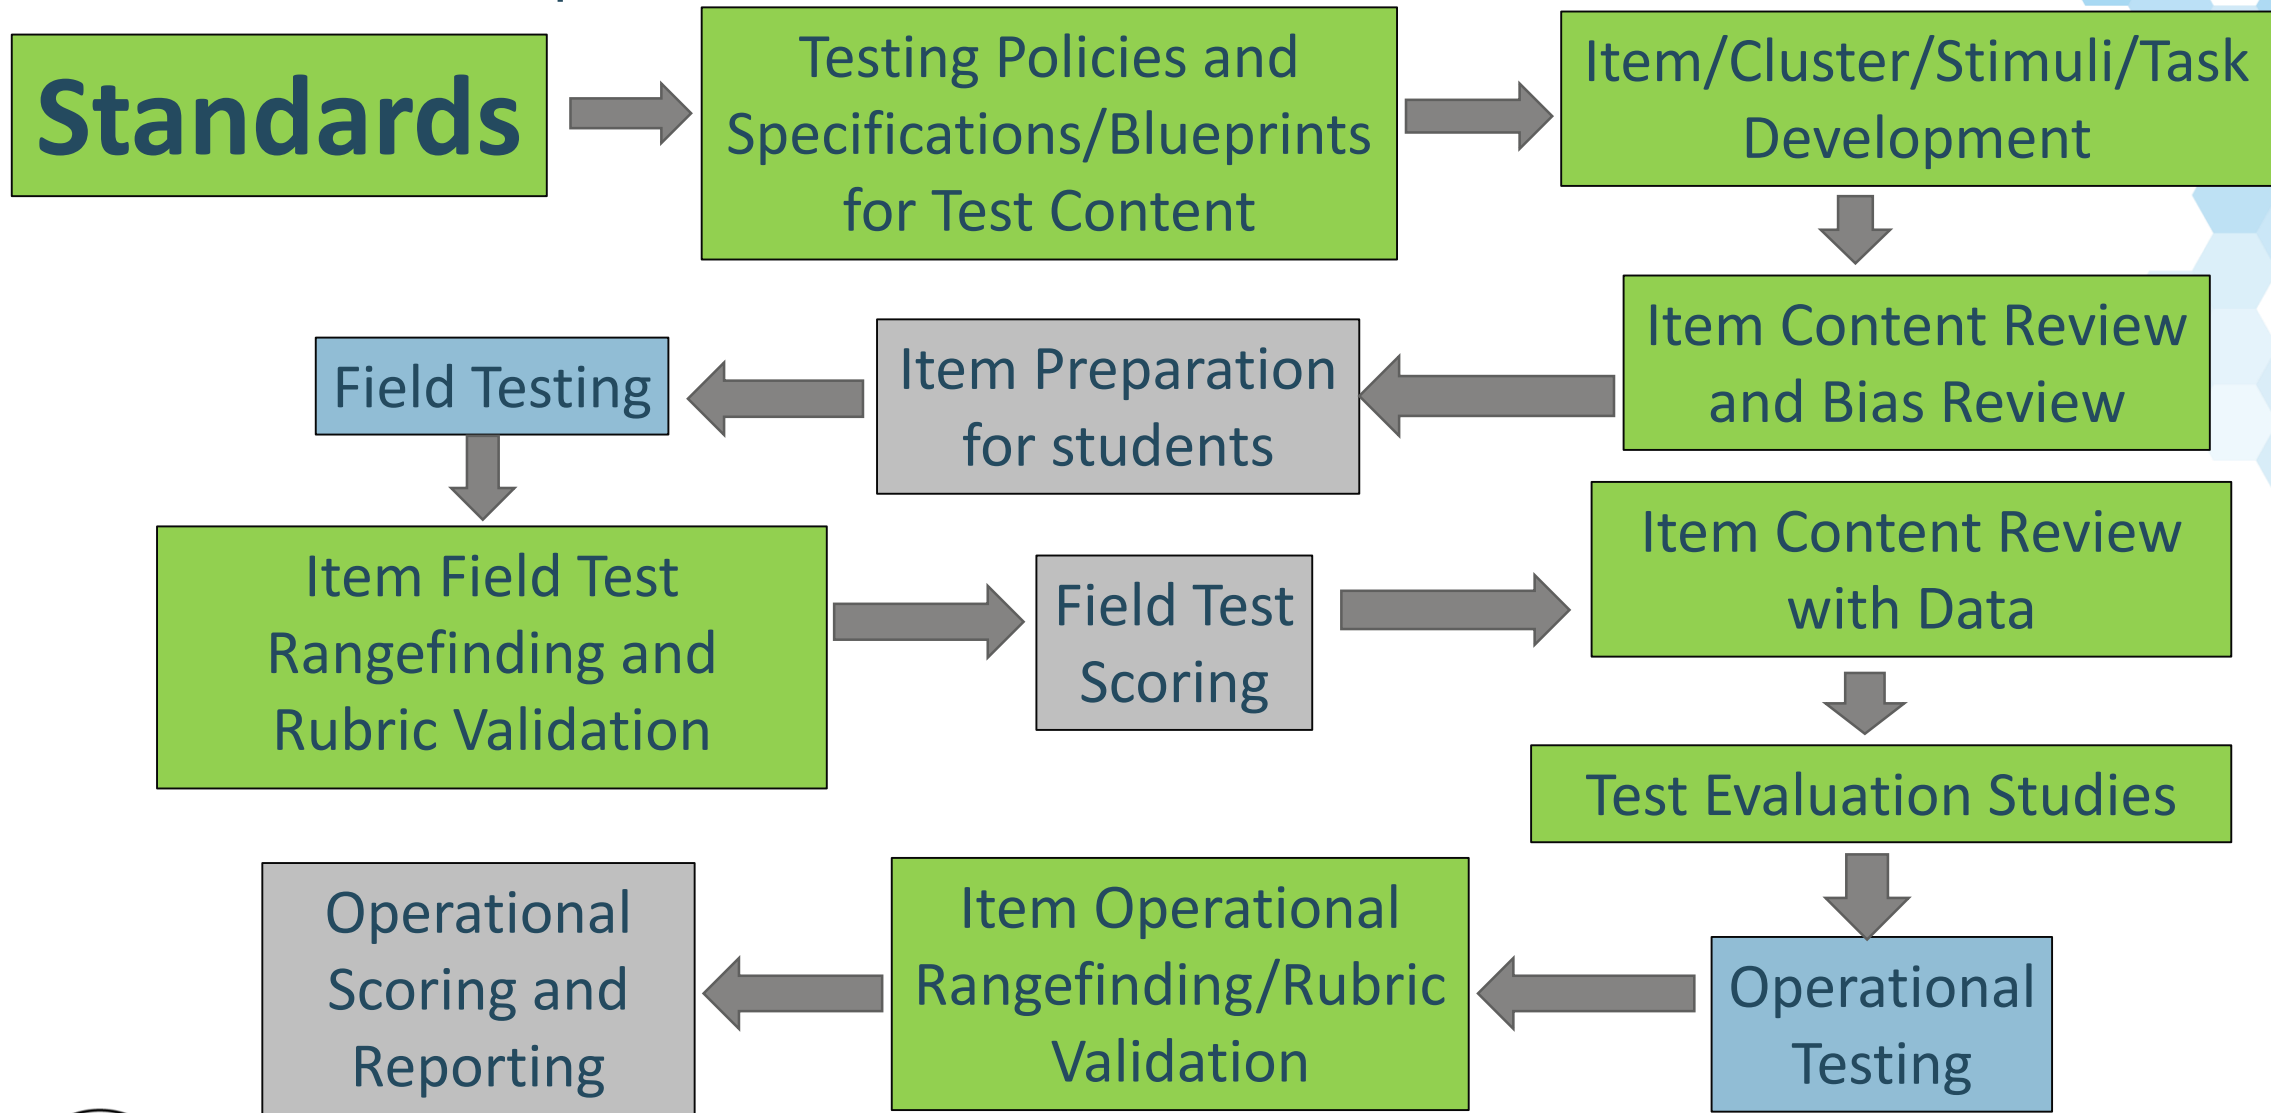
Standards

Testing Policies and Specifications/Blueprints for Test Content

Item/Cluster/Stimuli/Task Development

Item Content Review and Bias Review

Item Preparation for students

Field Testing

Item Field Test Rangefinding and Rubric Validation

Field Test Scoring

Item Content Review with Data

Test Evaluation Studies

Operational Testing

Item Operational Rangefinding/Rubric Validation

Operational Scoring and Reporting